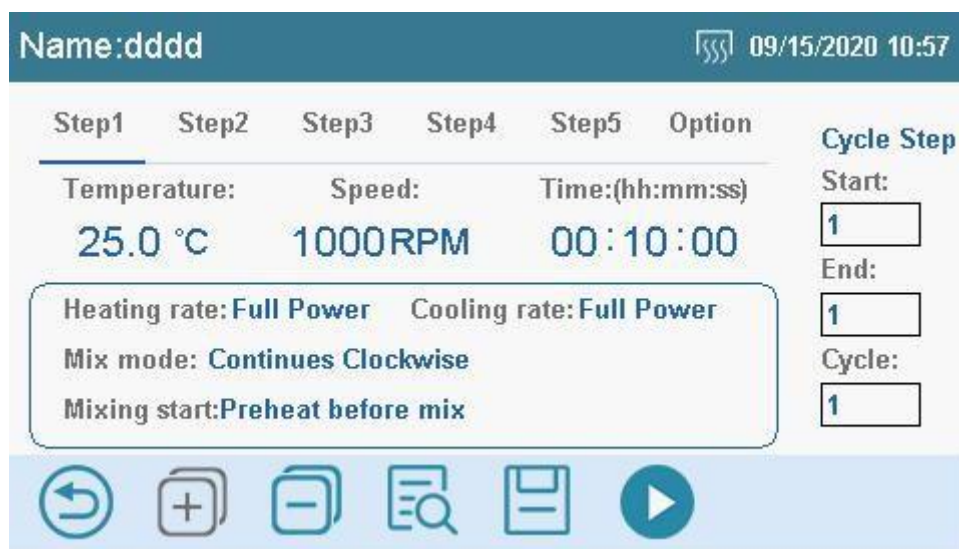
Name:dddd

09/15/2020 10:57

Step1 Step2 Step3 Step4 Step5 Option

Temperature: Speed: Time:(hh:mm:ss)

25.0 °C 1000RPM 00:10:00

Heating rate: Full Power Cooling rate: Full Power

Mix mode: Continues Clockwise

Mixing start: Preheat before mix

Cycle Step

Start:

1

End:

1

Cycle:

1